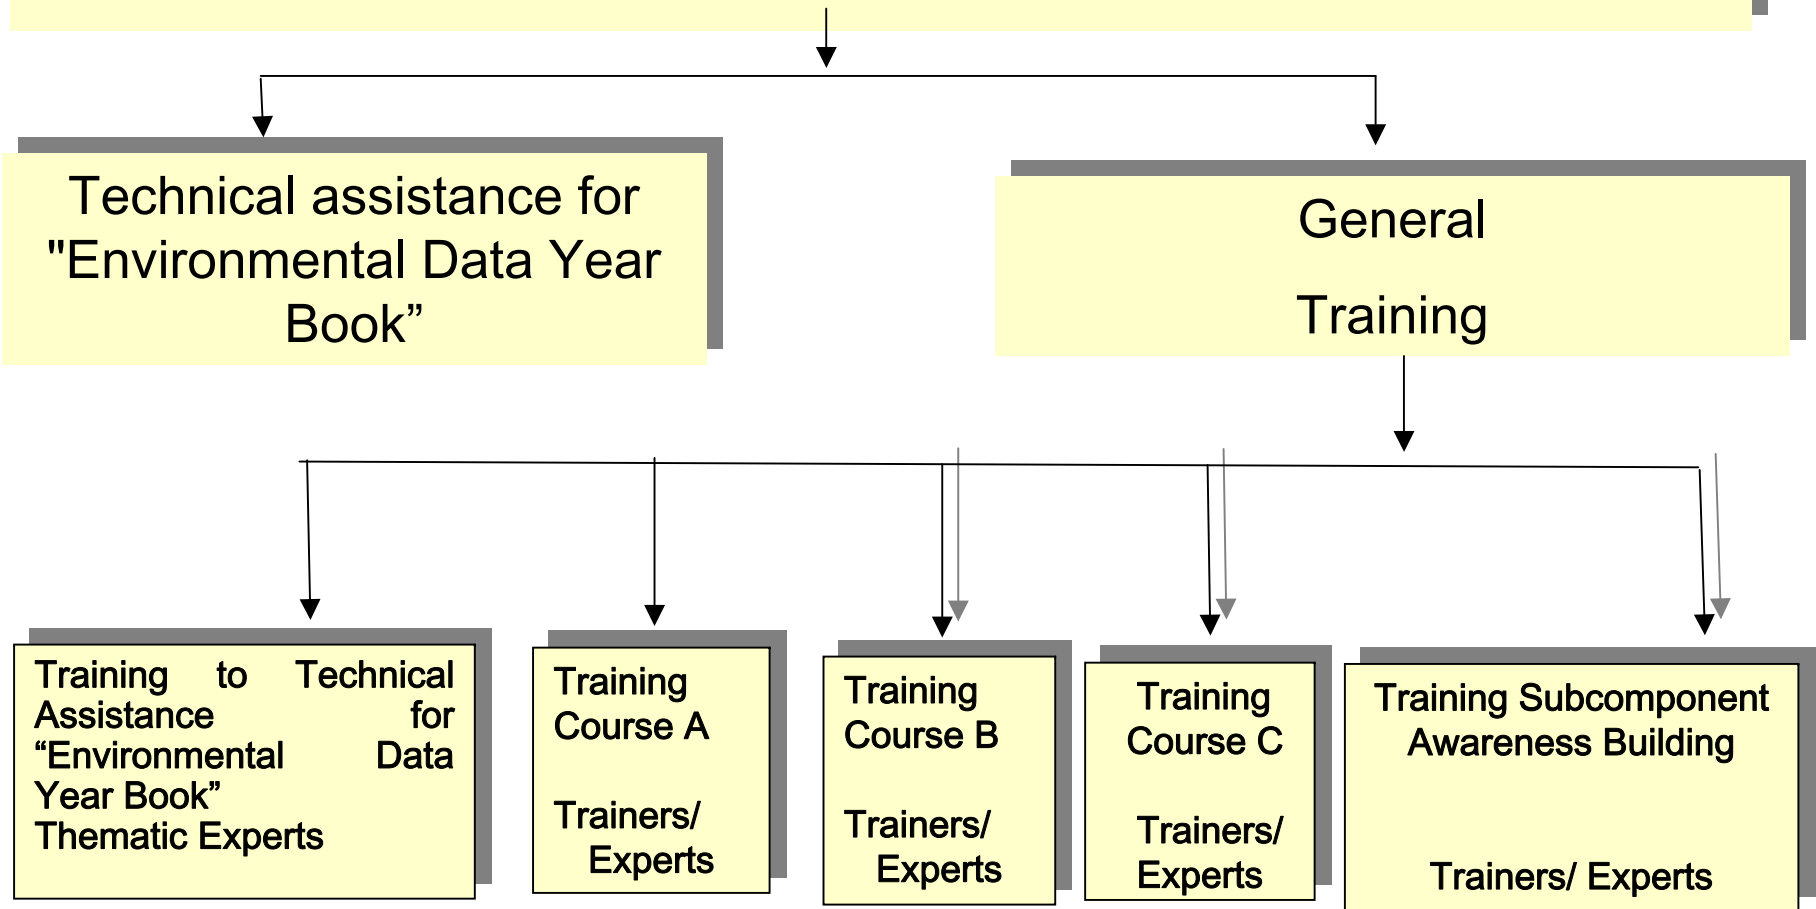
Technical assistance for "Environmental Data Year Book”

General

Training

Training to Technical Assistance for “Environmental Data Year Book”
Thematic Experts

Training Course A

Trainers/ Experts

Training Course B

Trainers/ Experts

Training Course C

Trainers/ Experts

Training Subcomponent Awareness Building

Trainers/ Experts